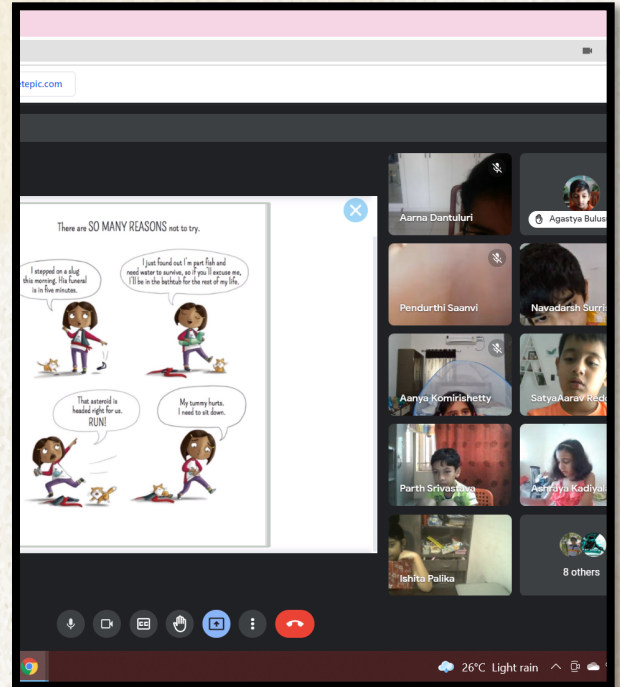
etepic.com

There are SO MANY REASONS not to try.

I stepped on a slug this morning. His funeral is in five minutes.

I just found out I'm part fish and need water to survive, so if you'll excuse me, I'll be in the bathtub for the rest of my life.

That asteroid is headed right for us. RUN!

My tummy hurts. I need to sit down.

Aarna Dantuluri

Agastya Bulus

Pendurthi Saanvi

Navadarsh Surri

Aanya Komirishetty

SatyaAarav Red

Parth Srivastava

Ashraya Kadiyal

Ishita Palika

8 others

26°C Light rain